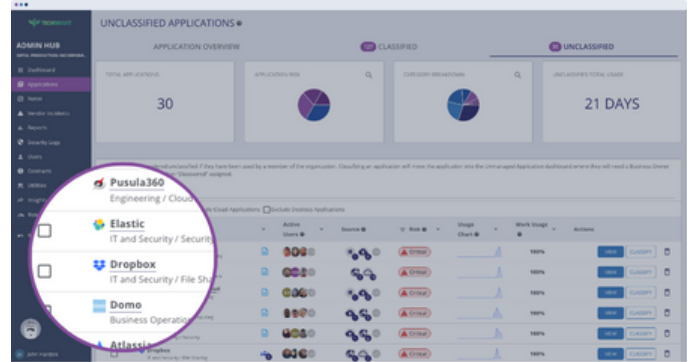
ADMIN HUB

Dashboard
Applications
Notes
Vendor Incidents
Reports
Security Logs
Users
Contracts
Utilities
Insights

UNCLASSIFIED APPLICATIONS

APPLICATION OVERVIEW

CLASSIFIED

UNCLASSIFIED

TOTAL APPLICATIONS

30

APPLICATION RISK

CATEGORY BREAKDOWN

UNCLASSIFIED TOTAL USAGE

21 DAYS

Exclude Unused Applications

Active Users

Source

Risk

Usage Chart

Work Usage

Actions

Critical

100%

VIEW

CLASSIFY

Pusula360
Engineering / Cloud

Elastic
IT and Security / Security

Dropbox
IT and Security / File Sh

Domo
Business Operati

Atlassia